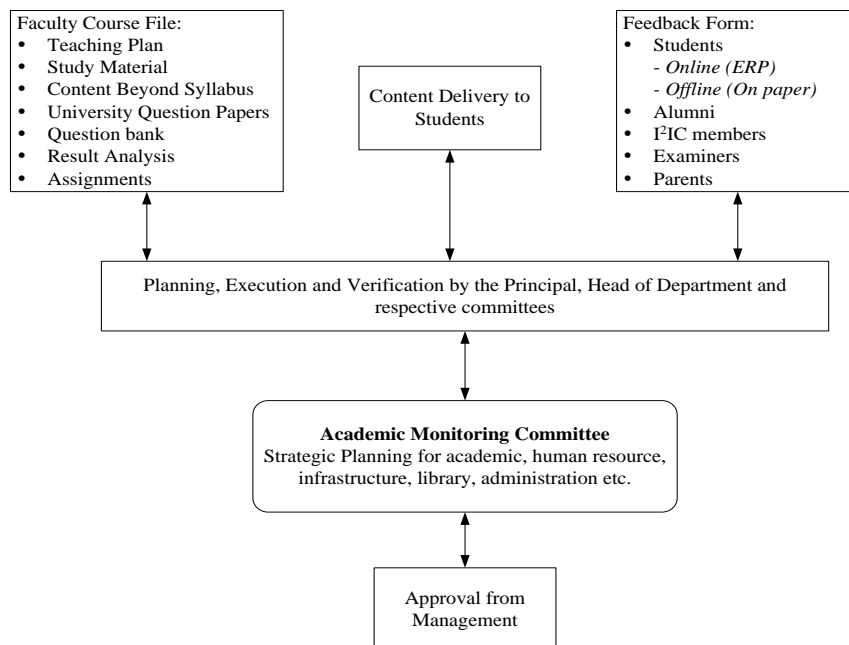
Faculty Course File:
- Teaching Plan
- Study Material
- Content Beyond Syllabus
- University Question Papers
- Question bank
- Result Analysis
- Assignments

Content Delivery to Students

Feedback Form:
- Students
  - *Online (ERP)*
  - *Offline (On paper)*
- Alumni
- $I^2IC$ members
- Examiners
- Parents

Planning, Execution and Verification by the Principal, Head of Department and respective committees

**Academic Monitoring Committee**
Strategic Planning for academic, human resource, infrastructure, library, administration etc.

Approval from Management